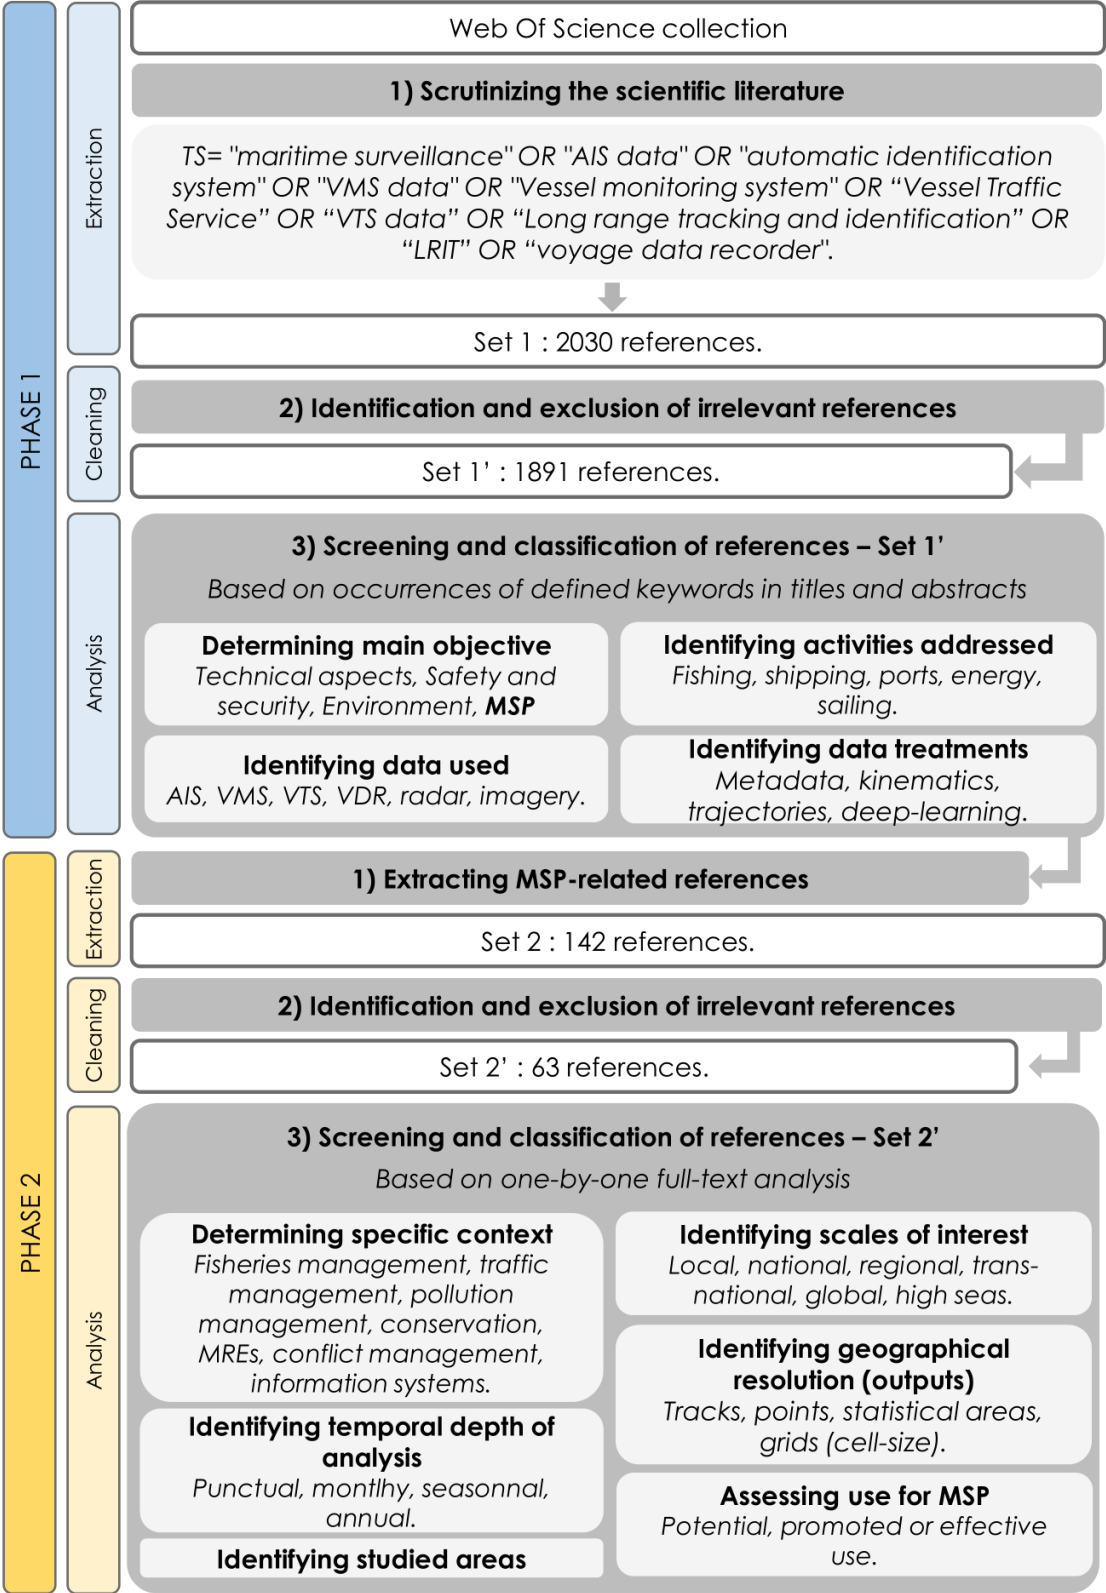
PHASE 1

Extraction

Web Of Science collection

1) Scrutinizing the scientific literature

TS= "maritime surveillance" OR "AIS data" OR "automatic identification system" OR "VMS data" OR "Vessel monitoring system" OR “Vessel Traffic Service” OR “VTS data” OR “Long range tracking and identification” OR “LRIT” OR “voyage data recorder".

Set 1 : 2030 references.

Cleaning

2) Identification and exclusion of irrelevant references

Set 1’ : 1891 references.

Analysis

3) Screening and classification of references – Set 1’

Based on occurrences of defined keywords in titles and abstracts

Determining main objective
Technical aspects, Safety and security, Environment, **MSP**

Identifying activities addressed
Fishing, shipping, ports, energy, sailing.

Identifying data used
AIS, VMS, VTS, VDR, radar, imagery.

Identifying data treatments
Metadata, kinematics, trajectories, deep-learning.

PHASE 2

Extraction

1) Extracting MSP-related references

Set 2 : 142 references.

Cleaning

2) Identification and exclusion of irrelevant references

Set 2’ : 63 references.

Analysis

3) Screening and classification of references – Set 2’

Based on one-by-one full-text analysis

Determining specific context
Fisheries management, traffic management, pollution management, conservation, MREs, conflict management, information systems.

Identifying scales of interest
Local, national, regional, transnational, global, high seas.

Identifying geographical resolution (outputs)
Tracks, points, statistical areas, grids (cell-size).

Identifying temporal depth of analysis
Punctual, montlhy, seasonnal, annual.

Assessing use for MSP
Potential, promoted or effective use.

Identifying studied areas